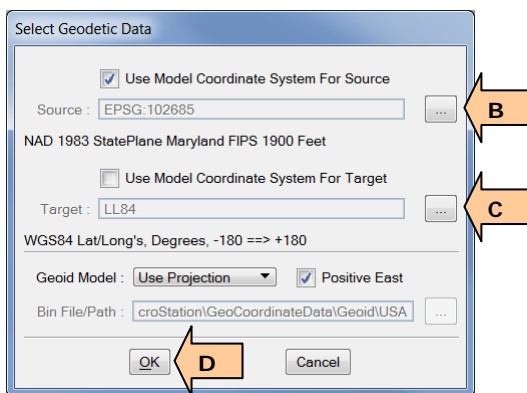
Select Geodetic Data

Use Model Coordinate System For Source

Source : EPSG:102685 ...

B

NAD 1983 StatePlane Maryland FIPS 1900 Feet

Use Model Coordinate System For Target

Target : LL84 ...

C

WGS84 Lat/Long's, Degrees, -180 ==> +180

Geoid Model : Use Projection

Positive East

Bin File/Path : croStation\GeoCoordinateData\Geoid\USA ...

OK

D

Cancel